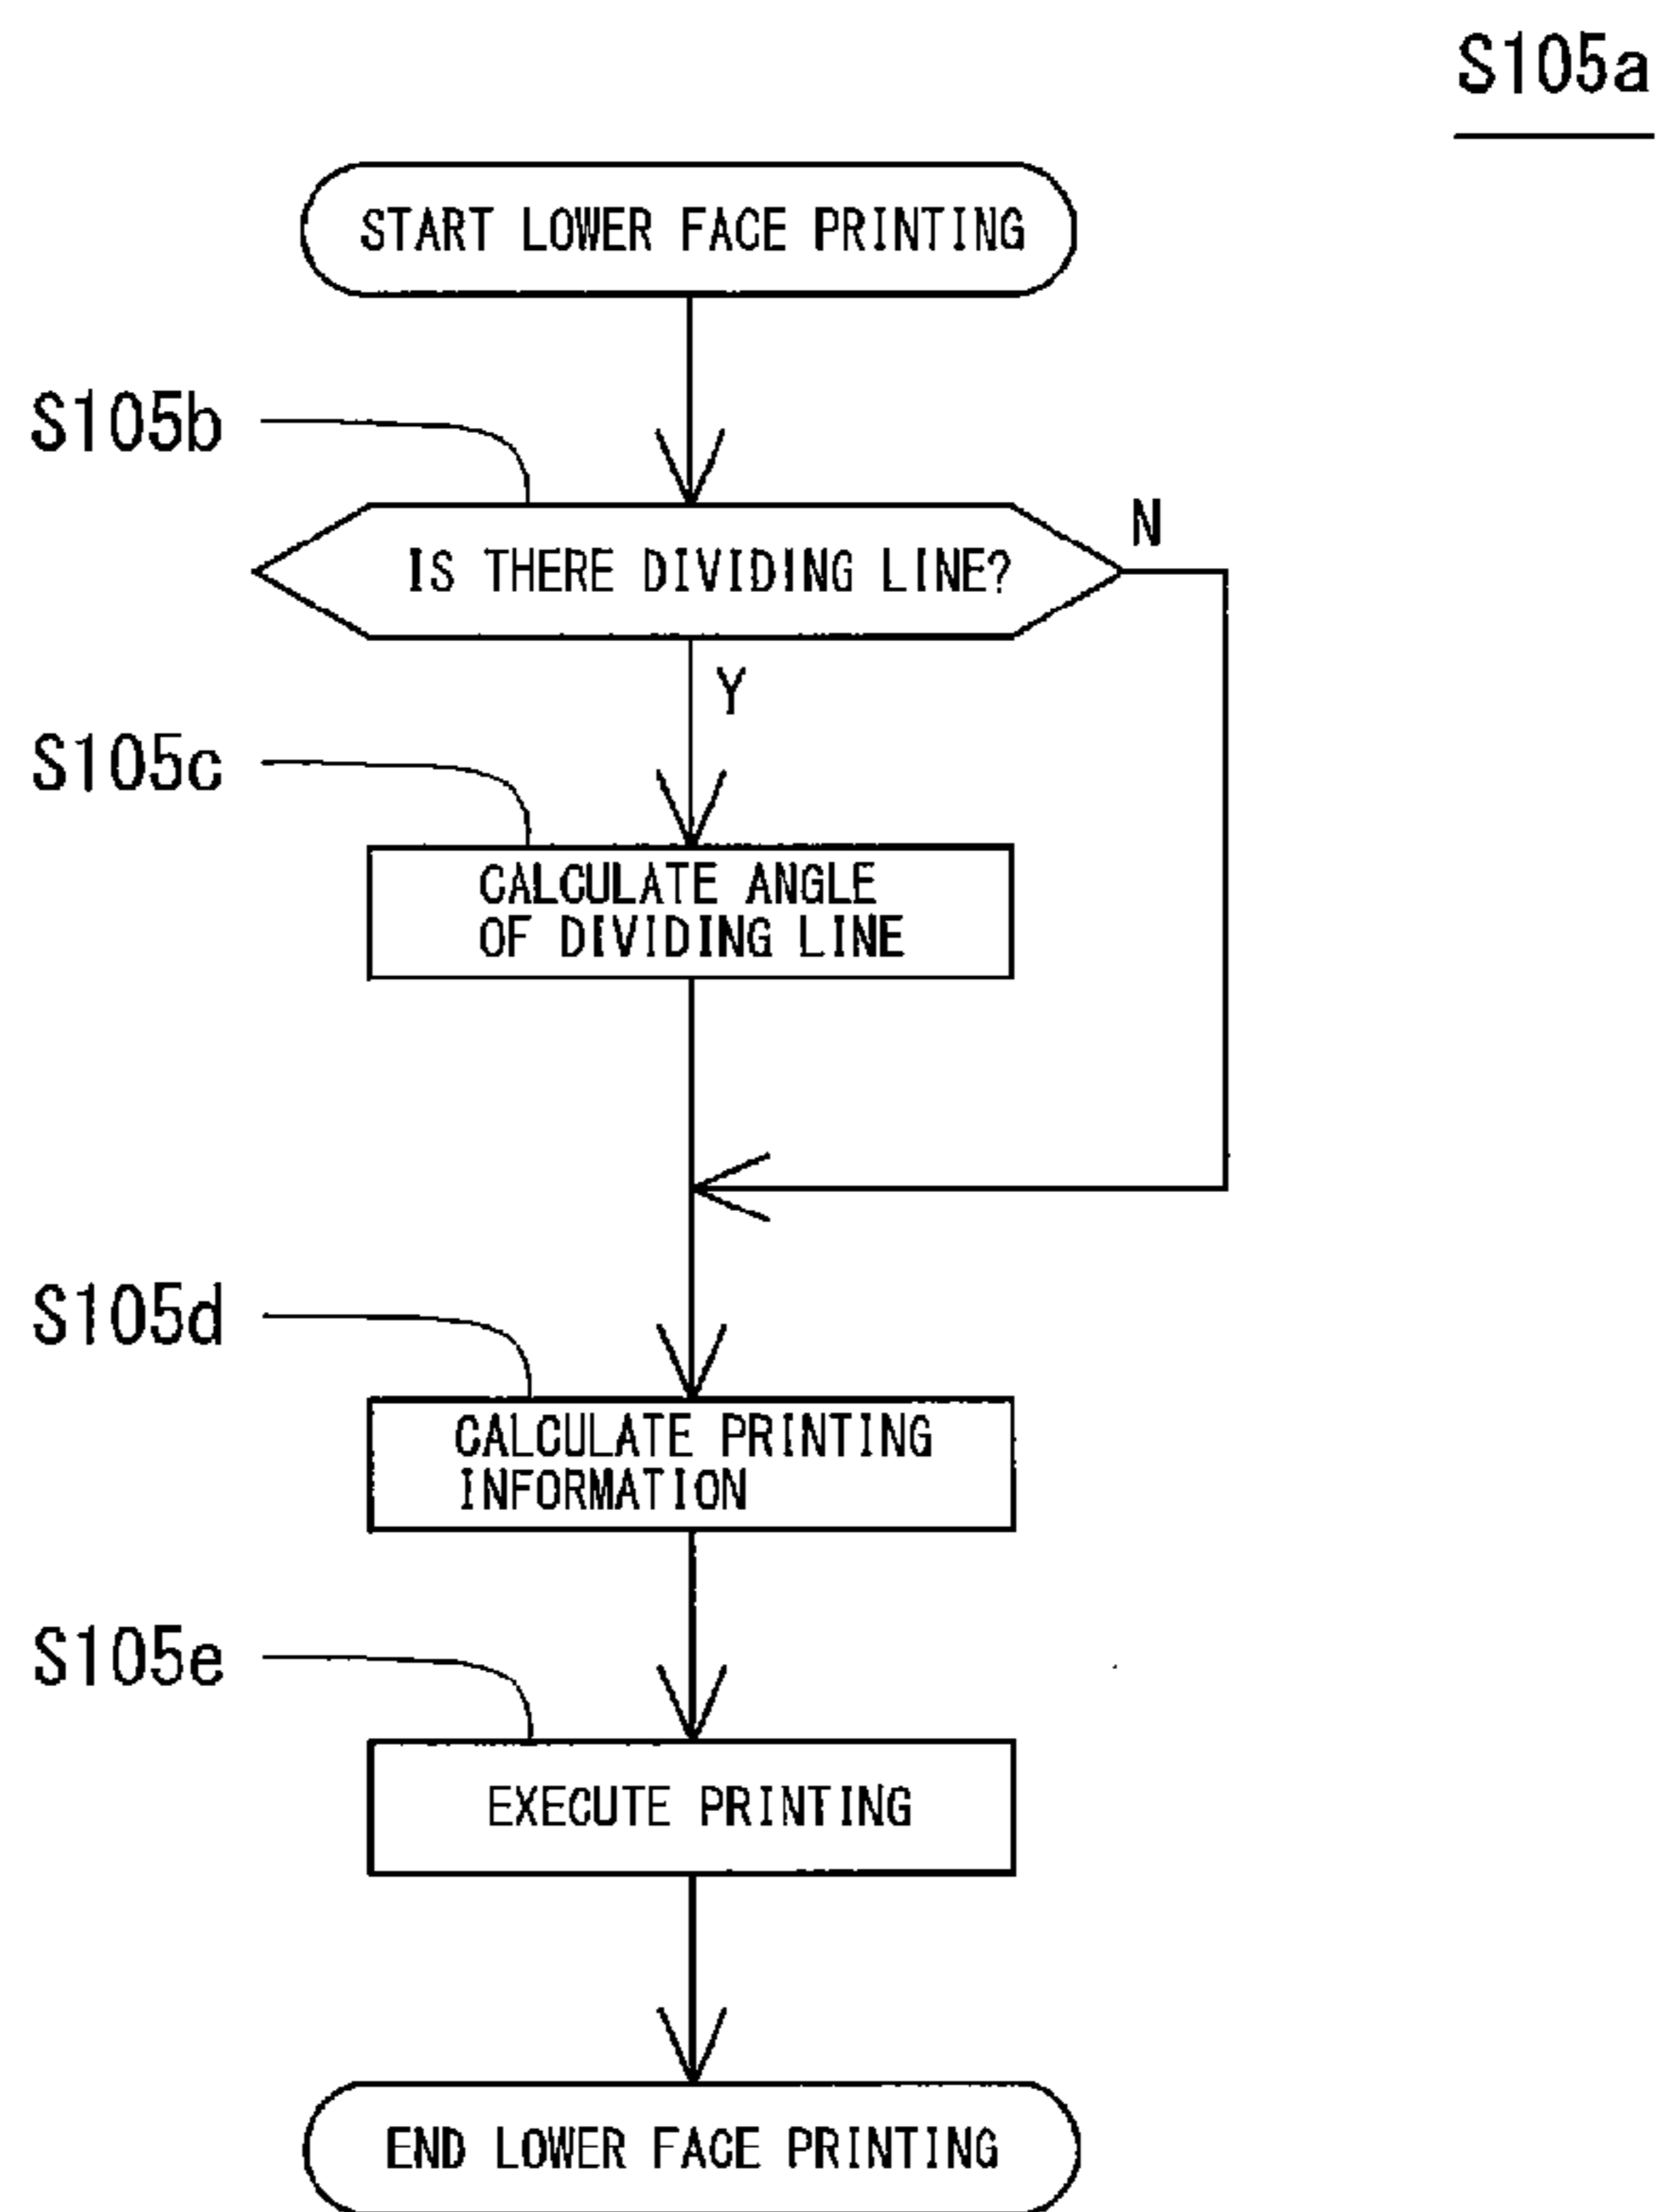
S105a

START LOWER FACE PRINTING

S105b

IS THERE DIVIDING LINE?

N

Y

S105c

CALCULATE ANGLE OF DIVIDING LINE

S105d

CALCULATE PRINTING INFORMATION

S105e

EXECUTE PRINTING

END LOWER FACE PRINTING